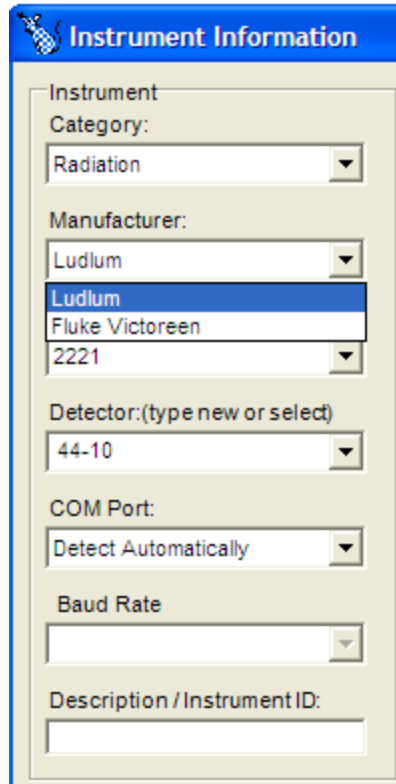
Instrument Information

Instrument

Category:

Radiation

Manufacturer:

Ludlum

Ludlum

Fluke Victoreen

2221

Detector:(type new or select)

44-10

COM Port:

Detect Automatically

Baud Rate

Description / Instrument ID: